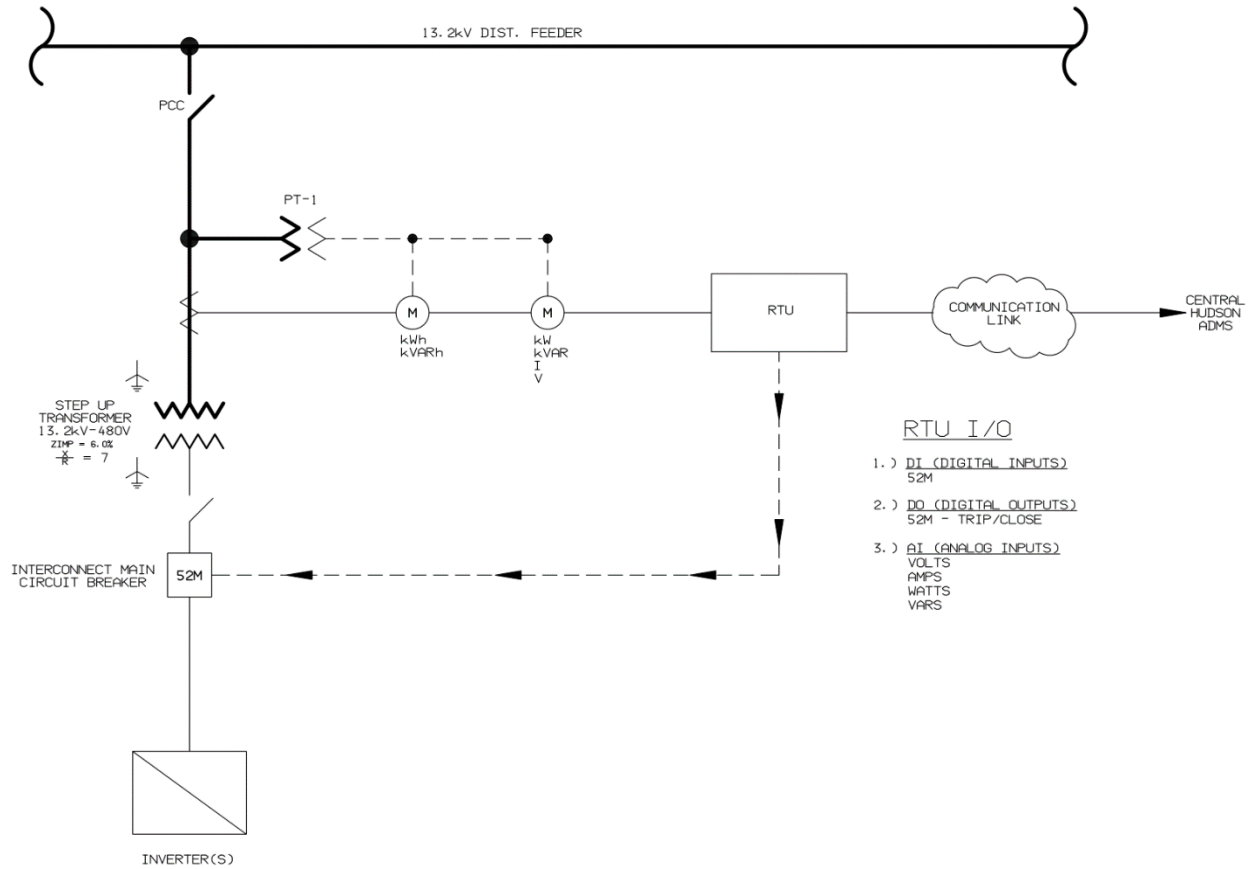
13.2kV DIST. FEEDER

PCC

PT-1

M
kWh
kVARh

M
kW
kVAR
I
V

RTU

COMMUNICATION LINK

CENTRAL HUDSON ADMS

STEP UP TRANSFORMER
13.2kV-480V
ZIMP = 6.0%
$\frac{X}{R}$ = 7

RTU I/O

1.) DI (DIGITAL INPUTS)
52M

2.) DO (DIGITAL OUTPUTS)
52M - TRIP/CLOSE

3.) AI (ANALOG INPUTS)
VOLTS
AMPS
WATTS
VARS

INTERCONNECT MAIN CIRCUIT BREAKER

52M

INVERTER(S)